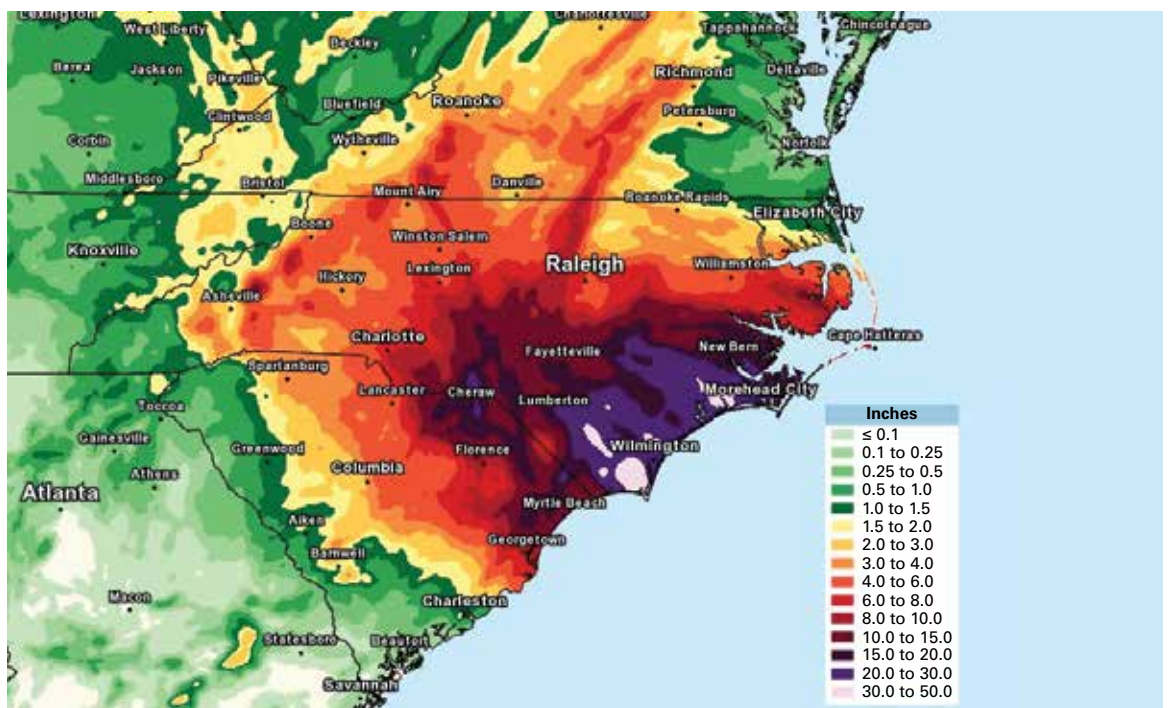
Lexington
West Liberty
Charlottesville
Tappahannock
Chincoteague
Beckley
Berea
Jackson
Pikeville
Richmond
Deltaville
Bluefield
Roanoke
Clintwood
Petersburg
Wytheville
Corbin
Norfolk
Middlesboro
Bristol
Mount Airy
Danville
Roanoke Rapids
Elizabeth City
Boone
Knoxville
Winston Salem
Raleigh
Williamston
Hickory
Lexington
Asheville
Charlotte
Cape Hatteras
Fayetteville
New Bern
Spartanburg
Lancaster
Cheraw
Morehead City
Lumberton
Toccoa
Wilmington
Gainesville
Greenwood
Florence
Athens
Columbia
Atlanta
Myrtle Beach
Aiken
Georgetown
Barnwell
Macon
Charleston
Statesboro
Beaufort
Savannah

| Inches |
|---|
| ≤ 0.1 |
| 0.1 to 0.25 |
| 0.25 to 0.5 |
| 0.5 to 1.0 |
| 1.0 to 1.5 |
| 1.5 to 2.0 |
| 2.0 to 3.0 |
| 3.0 to 4.0 |
| 4.0 to 6.0 |
| 6.0 to 8.0 |
| 8.0 to 10.0 |
| 10.0 to 15.0 |
| 15.0 to 20.0 |
| 20.0 to 30.0 |
| 30.0 to 50.0 |